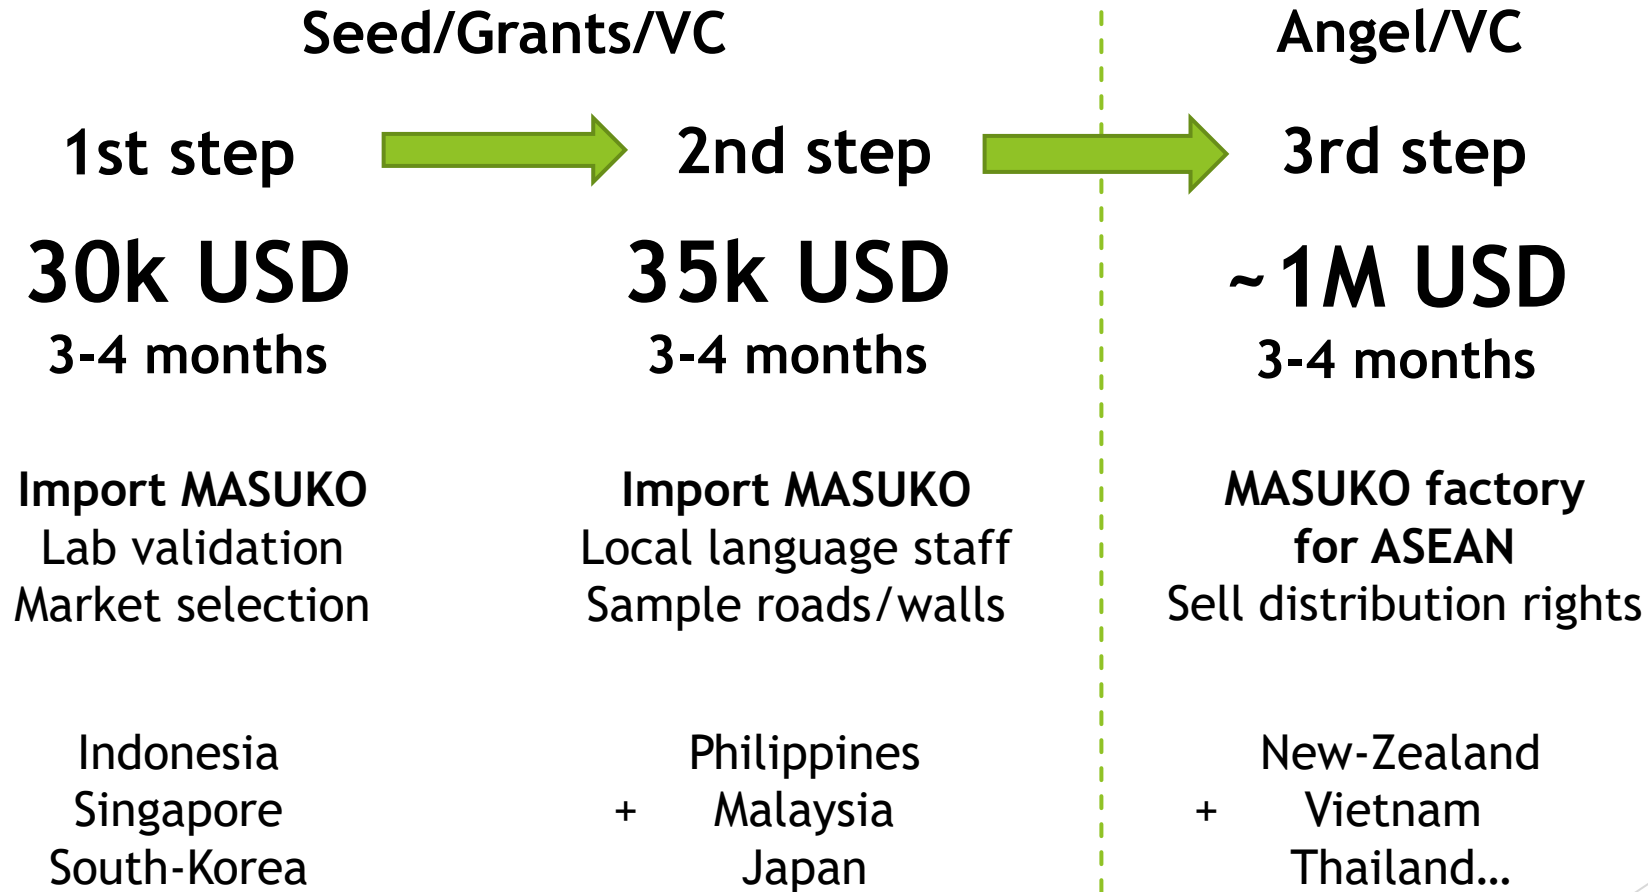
Seed/Grants/VC

Angel/VC

1st step

30k USD
3-4 months

Import MASUKO
Lab validation
Market selection

Indonesia
Singapore
South-Korea

2nd step

35k USD
3-4 months

Import MASUKO
Local language staff
Sample roads/walls

Philippines
+ Malaysia
Japan

3rd step

~1M USD
3-4 months

MASUKO factory for ASEAN
Sell distribution rights

New-Zealand
+ Vietnam
Thailand…